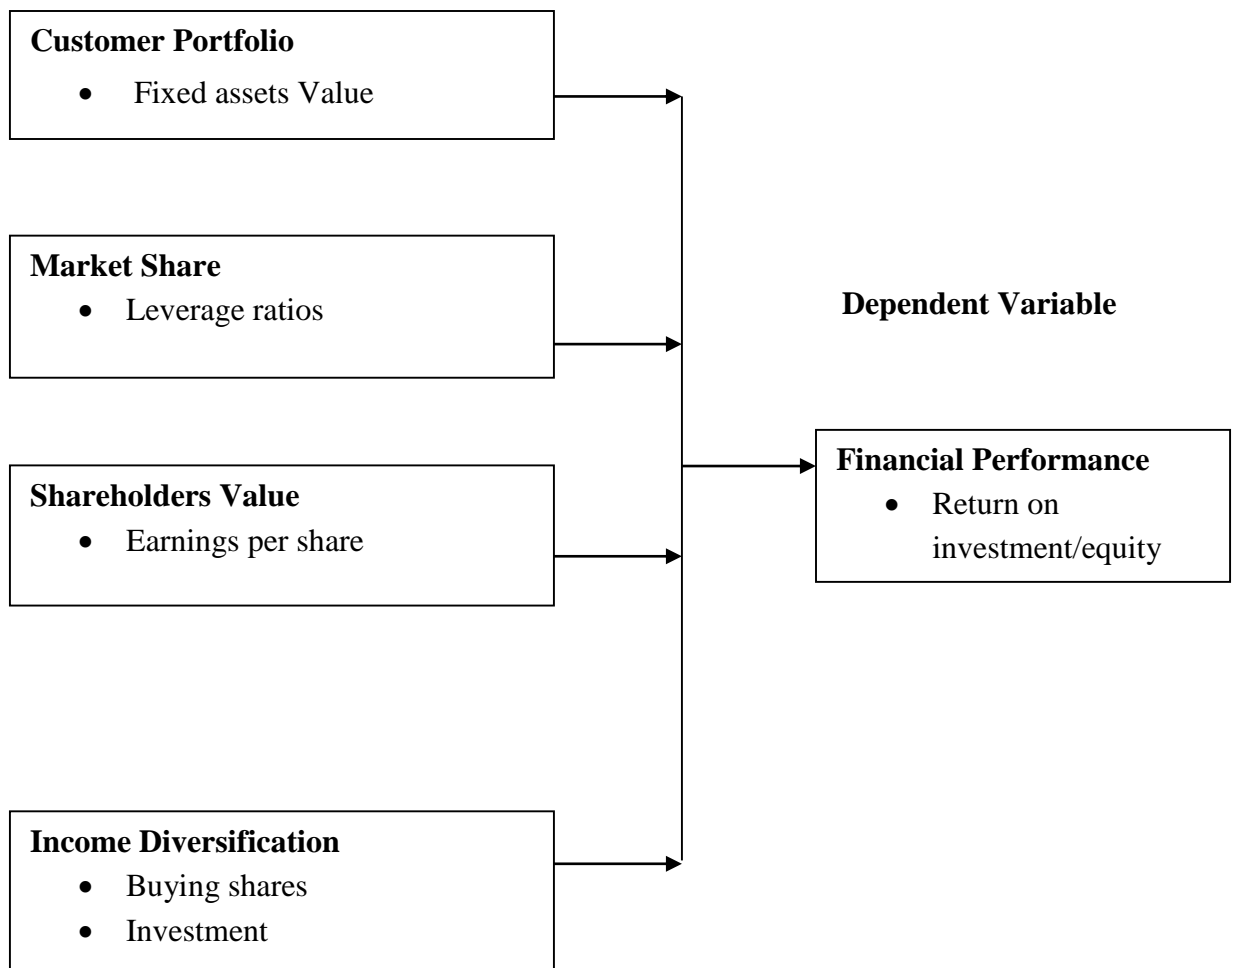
**Customer Portfolio**
- Fixed assets Value

**Market Share**
- Leverage ratios

**Shareholders Value**
- Earnings per share

**Income Diversification**
- Buying shares
- Investment

**Dependent Variable**

**Financial Performance**
- Return on investment/equity